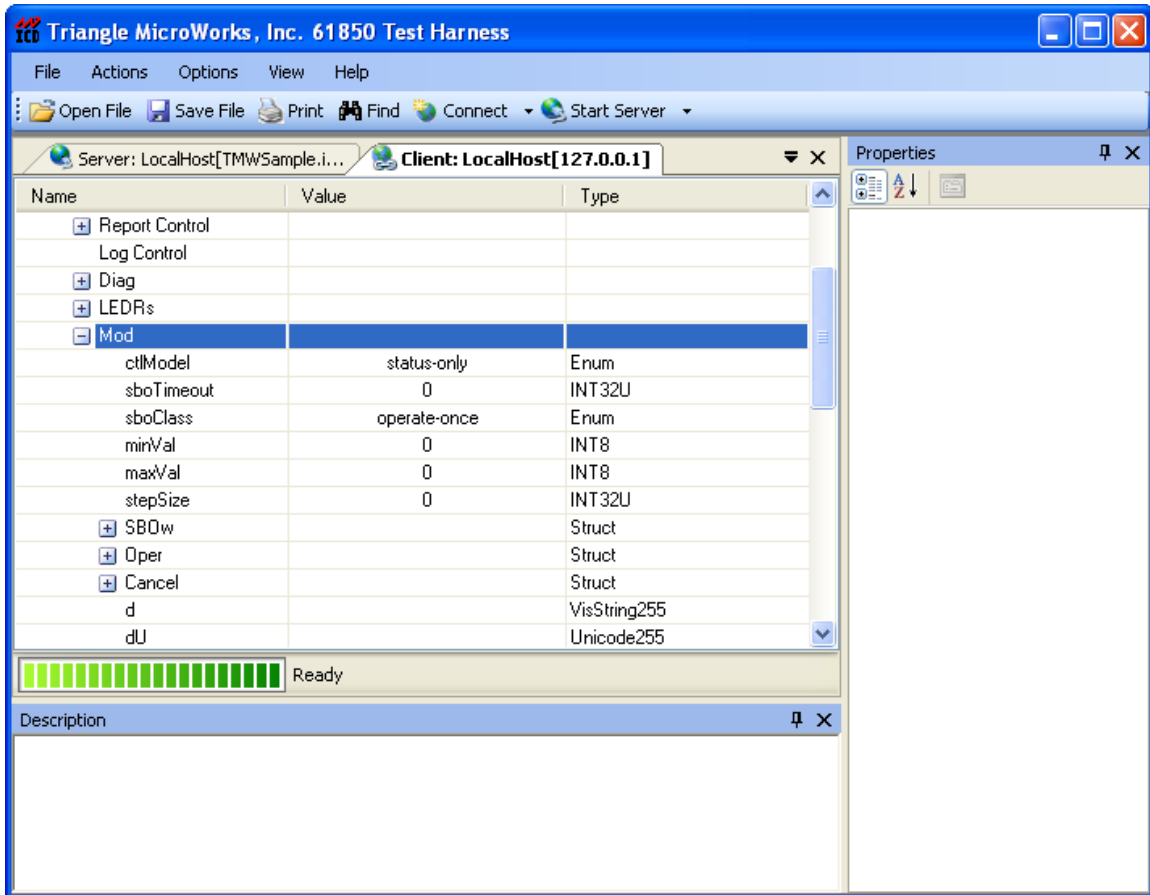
Triangle MicroWorks, Inc. 61850 Test Harness

File Actions Options View Help

Open File Save File Print Find Connect Start Server

Server: LocalHost[TMWSample.i... Client: LocalHost[127.0.0.1]

Properties

| Name | Value | Type |
|---|---|---|
| Report Control | | |
| Log Control | | |
| Diag | | |
| LEDRs | | |
| Mod | | |
| ctlModel | status-only | Enum |
| sboTimeout | 0 | INT32U |
| sboClass | operate-once | Enum |
| minVal | 0 | INT8 |
| maxVal | 0 | INT8 |
| stepSize | 0 | INT32U |
| SBOw | | Struct |
| Oper | | Struct |
| Cancel | | Struct |
| d | | VisString255 |
| dU | | Unicode255 |

Ready

Description